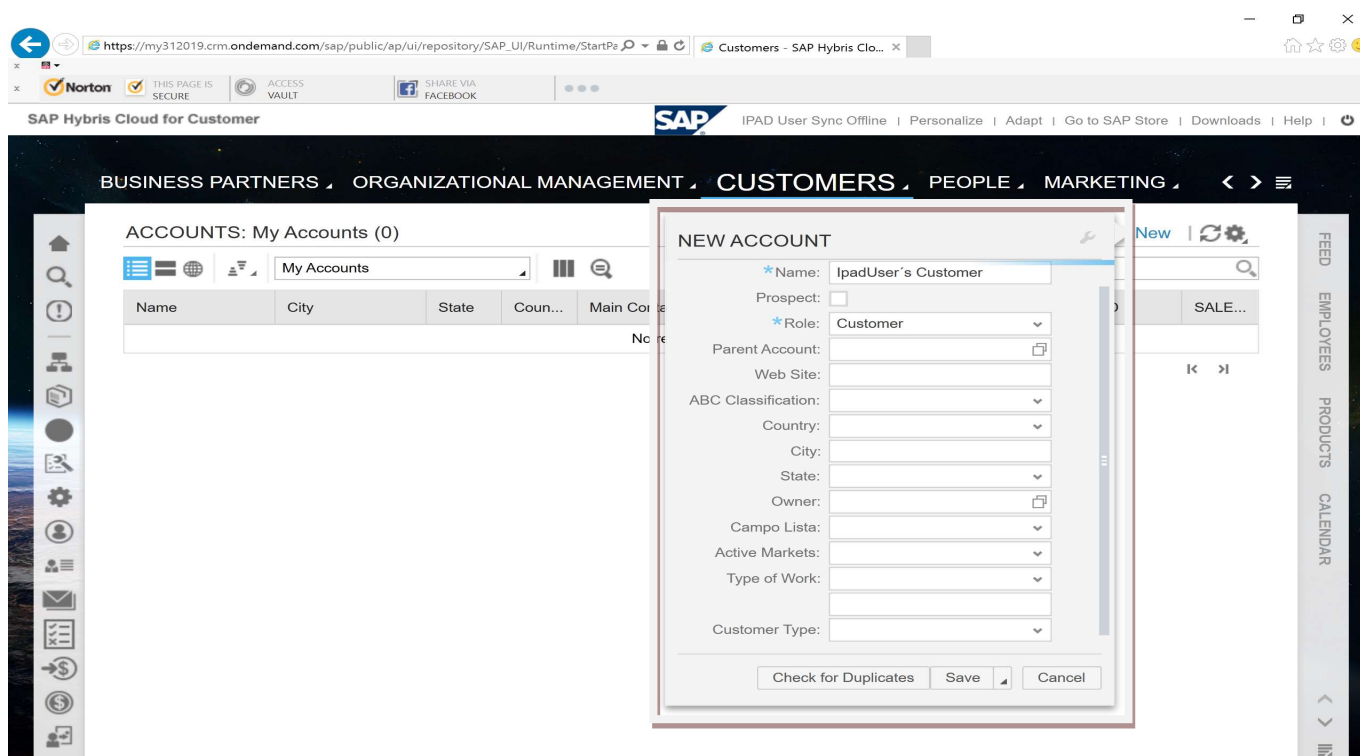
https://my312019.crm.ondemand.com/sap/public/ap/ui/repository/SAP_UI/Runtime/StartPa

Customers - SAP Hybris Clo...

Norton THIS PAGE IS SECURE ACCESS VAULT SHARE VIA FACEBOOK

SAP Hybris Cloud for Customer

SAP IPAD User Sync Offline | Personalize | Adapt | Go to SAP Store | Downloads | Help |

BUSINESS PARTNERS ORGANIZATIONAL MANAGEMENT CUSTOMERS PEOPLE MARKETING

ACCOUNTS: My Accounts (0)

New

My Accounts

| Name | City | State | Coun... | Main Co | SALE... |
|---|---|---|---|---|---|
| No |  |  |  |  |  |

FEED EMPLOYEES PRODUCTS CALENDAR

NEW ACCOUNT

*Name: IpadUser´s Customer
Prospect:
*Role: Customer
Parent Account:
Web Site:
ABC Classification:
Country:
City:
State:
Owner:
Campo Lista:
Active Markets:
Type of Work:
Customer Type:

Check for Duplicates Save Cancel